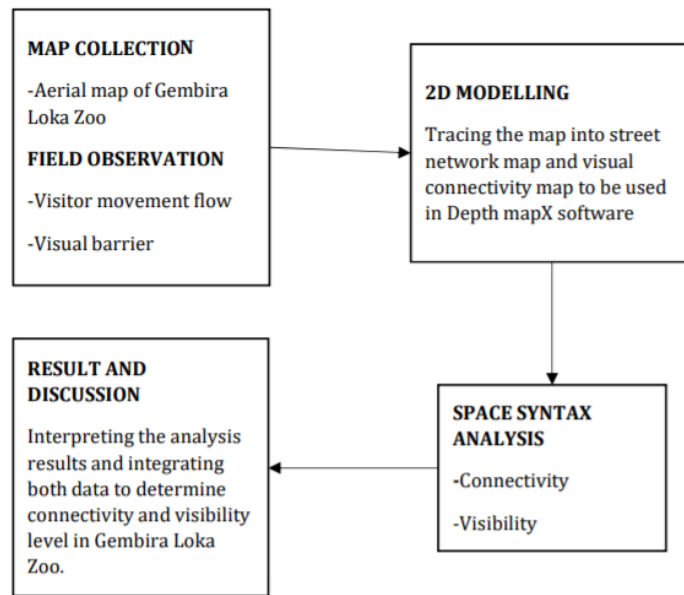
MAP COLLECTION

-Aerial map of Gembira Loka Zoo

FIELD OBSERVATION

-Visitor movement flow

-Visual barrier

2D MODELLING

Tracing the map into street network map and visual connectivity map to be used in Depth mapX software

SPACE SYNTAX ANALYSIS

-Connectivity

-Visibility

RESULT AND DISCUSSION

Interpreting the analysis results and integrating both data to determine connectivity and visibility level in Gembira Loka Zoo.